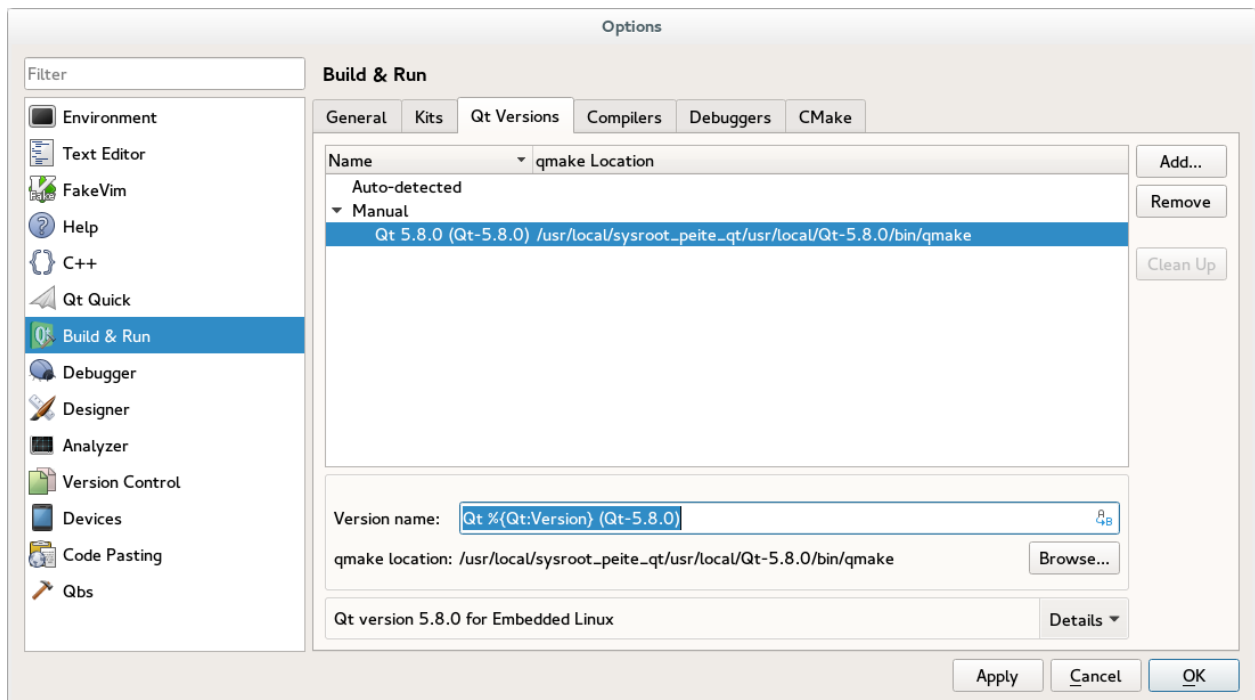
Options

Filter

Environment
Text Editor
FakeVim
Help
C++
Qt Quick
Build & Run
Debugger
Designer
Analyzer
Version Control
Devices
Code Pasting
Qbs

Build & Run

General | Kits | Qt Versions | Compilers | Debuggers | CMake

| Name | qmake Location |
|---|---|
| Auto-detected | |
| Manual | |
| Qt 5.8.0 (Qt-5.8.0) | /usr/local/sysroot_peite_qt/usr/local/Qt-5.8.0/bin/qmake |

Add...
Remove
Clean Up

Version name: Qt %{Qt:Version} (Qt-5.8.0)

qmake location: /usr/local/sysroot_peite_qt/usr/local/Qt-5.8.0/bin/qmake

Browse...

Qt version 5.8.0 for Embedded Linux

Details

Apply
Cancel
OK